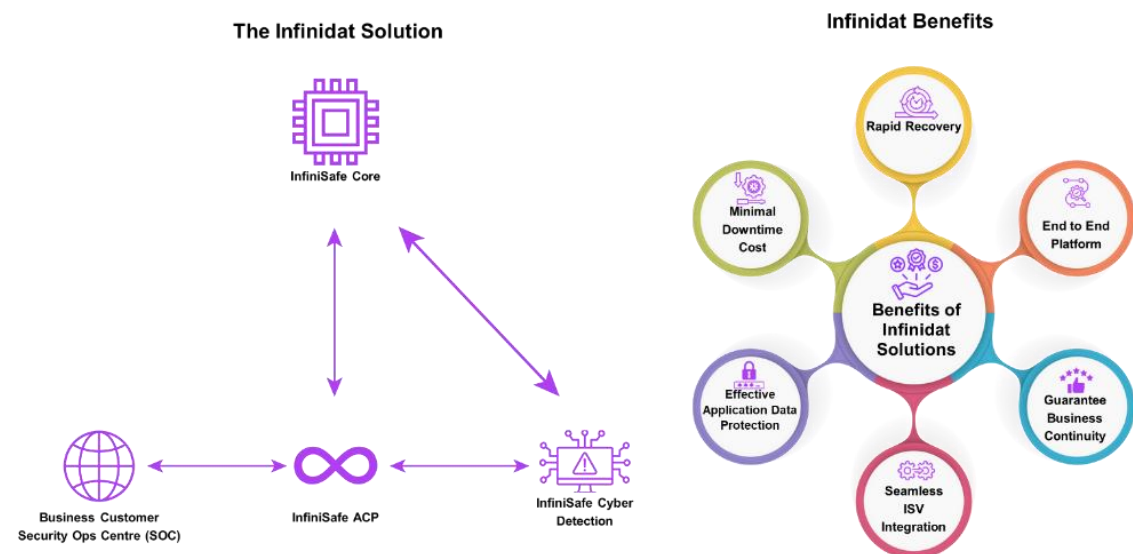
The Infinidat Solution

InfiniSafe Core

Business Customer Security Ops Centre (SOC)

InfiniSafe ACP

InfiniSafe Cyber Detection

Infinidat Benefits

Rapid Recovery

Minimal Downtime Cost

End to End Platform

Benefits of Infinidat Solutions

Effective Application Data Protection

Guarantee Business Continuity

Seamless ISV Integration